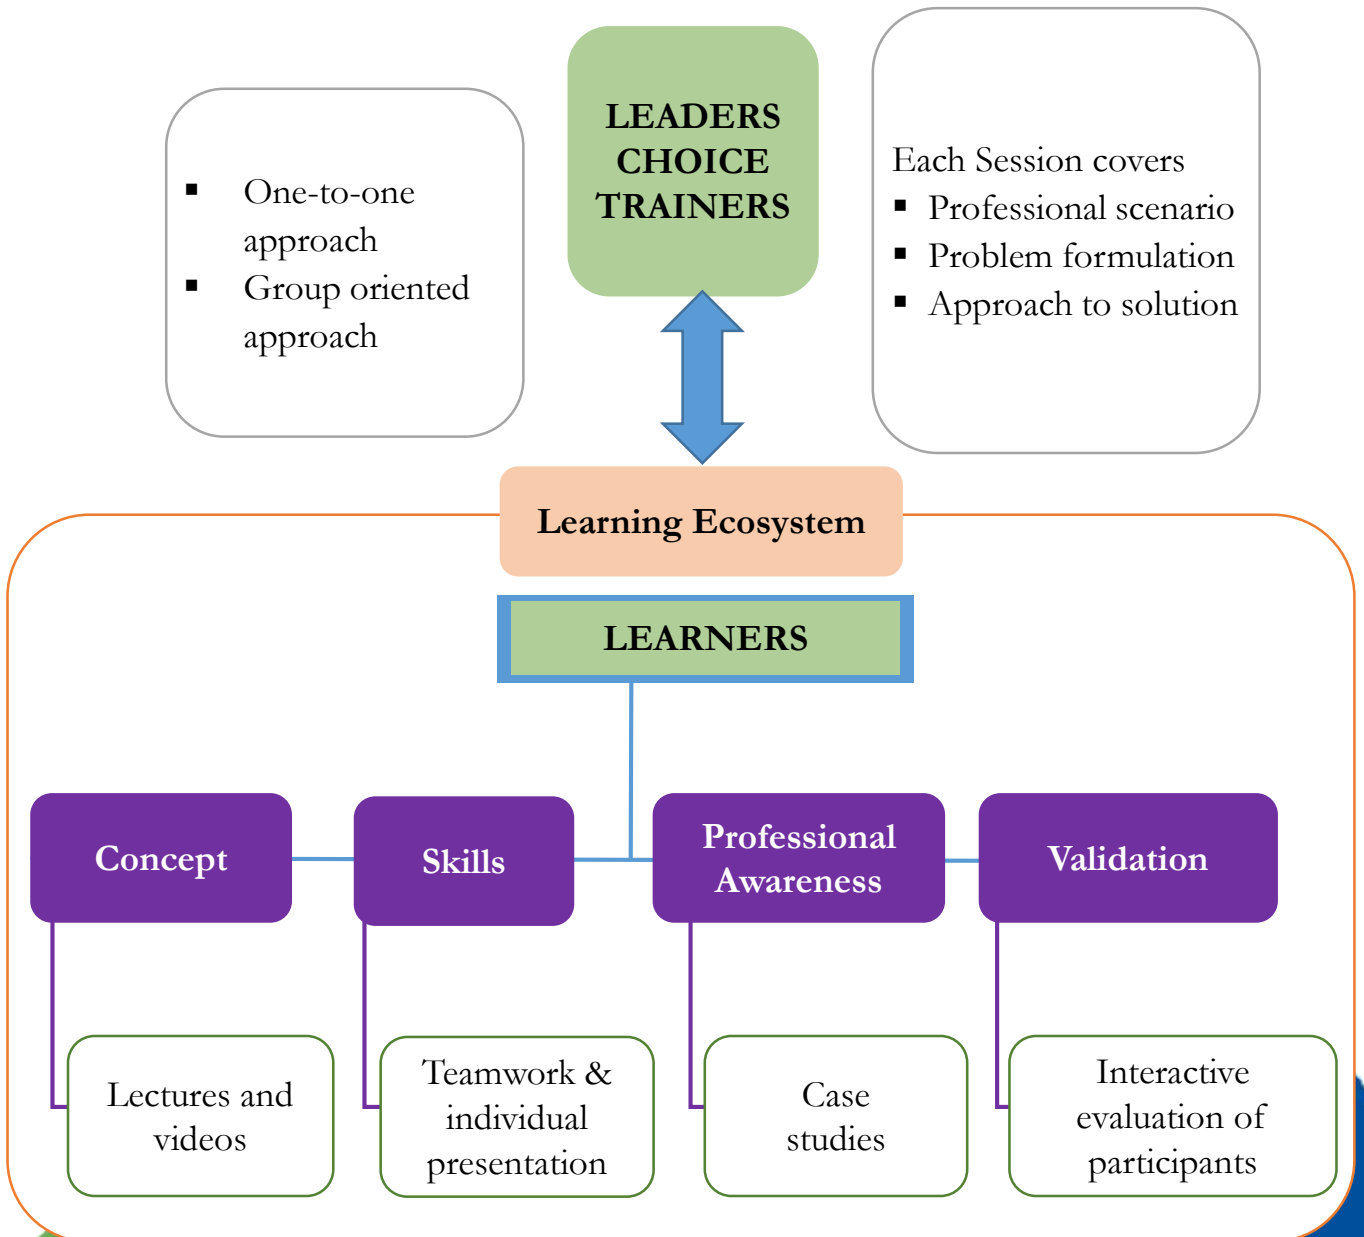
- One-to-one approach
- Group oriented approach

LEADERS CHOICE TRAINERS

Each Session covers
- Professional scenario
- Problem formulation
- Approach to solution

Learning Ecosystem

LEARNERS

Concept

Skills

Professional Awareness

Validation

Lectures and videos

Teamwork & individual presentation

Case studies

Interactive evaluation of participants